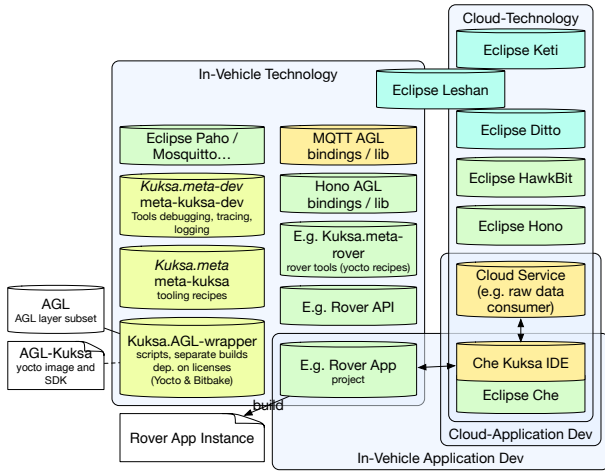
Cloud-Technology

Eclipse Keti

In-Vehicle Technology

Eclipse Leshan

Eclipse Ditto

Eclipse HawkBit

Eclipse Hono

Eclipse Paho / Mosquitto…

MQTT AGL bindings / lib

Kuksa.meta-dev
meta-kuksa-dev
Tools debugging, tracing, logging

Hono AGL bindings / lib

E.g. Kuksa.meta-rover
rover tools (yocto recipes)

Kuksa.meta
meta-kuksa
tooling recipes

E.g. Rover API

Cloud Service
(e.g. raw data consumer)

AGL
AGL layer subset

AGL-Kuksa
yocto image and SDK

Kuksa.AGL-wrapper
scripts, separate builds dep. on licenses
(Yocto & Bitbake)

E.g. Rover App
project

Che Kuksa IDE

Eclipse Che

build

Rover App Instance

Cloud-Application Dev

In-Vehicle Application Dev